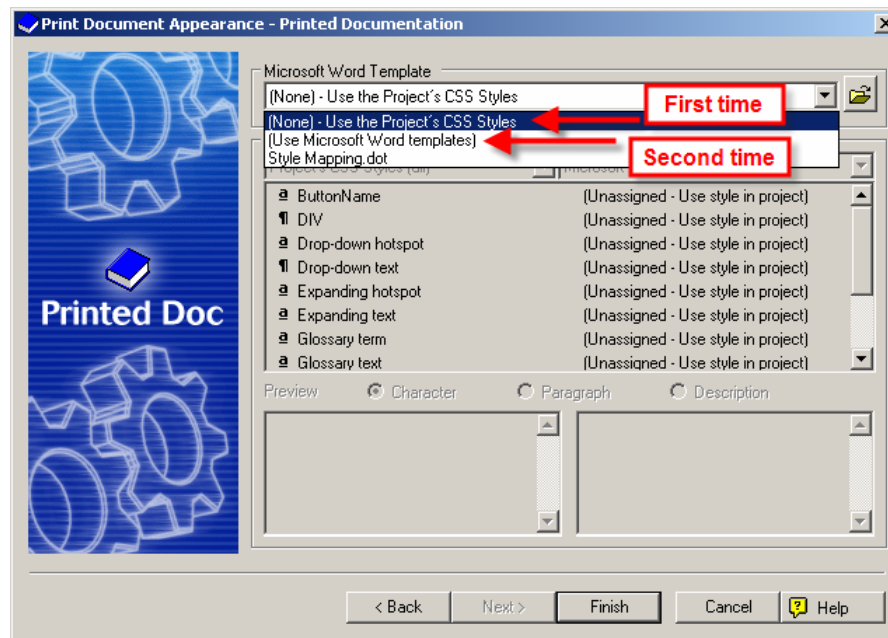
Print Document Appearance - Printed Documentation

Printed Doc

Microsoft Word Template

(None) - Use the Project's CSS Styles

(None) - Use the Project's CSS Styles
(Use Microsoft Word templates)
Style Mapping.dot

First time

Second time

Project's CSS Styles (all)

Microsoft

| | |
|---|---|
| a ButtonName | (Unassigned - Use style in project) |
| ¶ DIV | (Unassigned - Use style in project) |
| a Drop-down hotspot | (Unassigned - Use style in project) |
| ¶ Drop-down text | (Unassigned - Use style in project) |
| a Expanding hotspot | (Unassigned - Use style in project) |
| a Expanding text | (Unassigned - Use style in project) |
| a Glossary term | (Unassigned - Use style in project) |
| a Glossary text | (Unassigned - Use style in project) |

Preview Character Paragraph Description

< Back Next > Finish Cancel Help